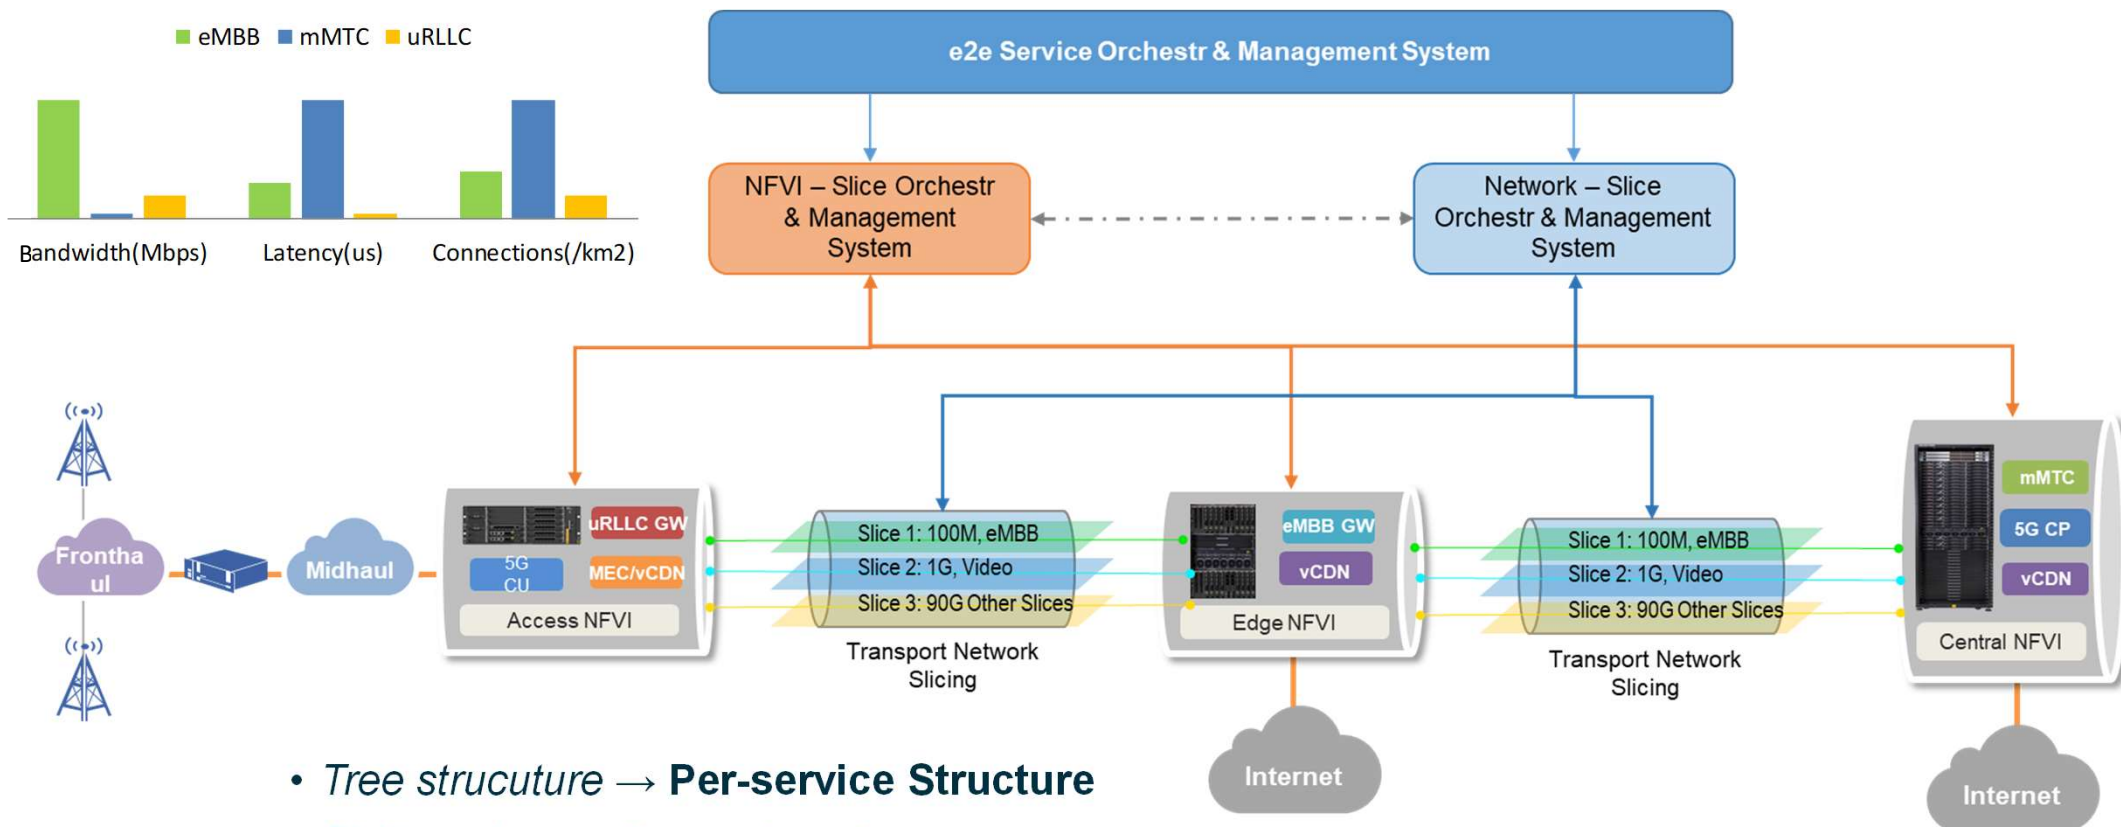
eMBB mMTC uRLLC

Bandwidth(Mbps) Latency(us) Connections(/km2)

e2e Service Orchestr & Management System

NFVI – Slice Orchestr & Management System

Network – Slice Orchestr & Management System

Frontha ul

Midhaul

uRLLC GW

5G CU

MEC/vCDN

Access NFVI

Slice 1: 100M, eMBB
Slice 2: 1G, Video
Slice 3: 90G Other Slices

Transport Network Slicing

eMBB GW

vCDN

Edge NFVI

Slice 1: 100M, eMBB
Slice 2: 1G, Video
Slice 3: 90G Other Slices

Transport Network Slicing

mMTC

5G CP

vCDN

Central NFVI

Internet

Internet

• Tree strucuture → Per-service Structure